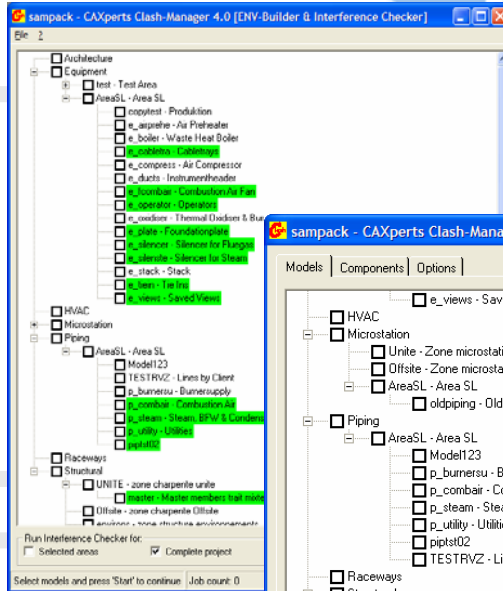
sampack - CAXperts Clash-Manager 4.0 [ENV-Builder & Interference Checker]

File ?

Architecture
Equipment
test - Test Area
AreaSL - Area SL
copytest - Produktion
e_airprehe - Air Preheater
e_boiler - Waste Heat Boiler
e_cabletra - Cableways
e_compress - Air Compressor
e_ducts - Instrumentheader
e_fcombair - Combustion Air Fan
e_operator - Operators
e_oxidiser - Thermal Oxidiser & Bur
e_plate - Foundationplate
e_silencer - Silencer for Fluegas
e_silenste - Silencer for Steam
e_stack - Stack
e_tiein - Tie Ins
e_views - Saved Views
HVAC
Microstation
Piping
AreaSL - Area SL
Model123
TESTRVZ - Lines by Client
p_burnersu - Burnersupply
p_combair - Combustion Air
p_steam - Steam, BFW & Condens
p_utility - Utilities
piptst02
Raceways
Structural
UNITE - zone charpente unite
master - Master members trait mode
Offsite - zone charpente Offsite
environs - zone structure environnements

Run Interference Checker for:
Selected areas
Complete project

Select models and press 'Start' to continue
Job count: 0

sampack - CAXperts Clash-Mana

Models | Components | Options

e_views - Sav
HVAC
Microstation
Unite - Zone microstati
Offsite - Zone microsta
AreaSL - Area SL
oldpiping - Old
Piping
AreaSL - Area SL
Model123
p_burnersu - B
p_combair - Co
p_steam - Ste
p_utility - Utiliti
piptst02
TESTRVZ - Li
Raceways